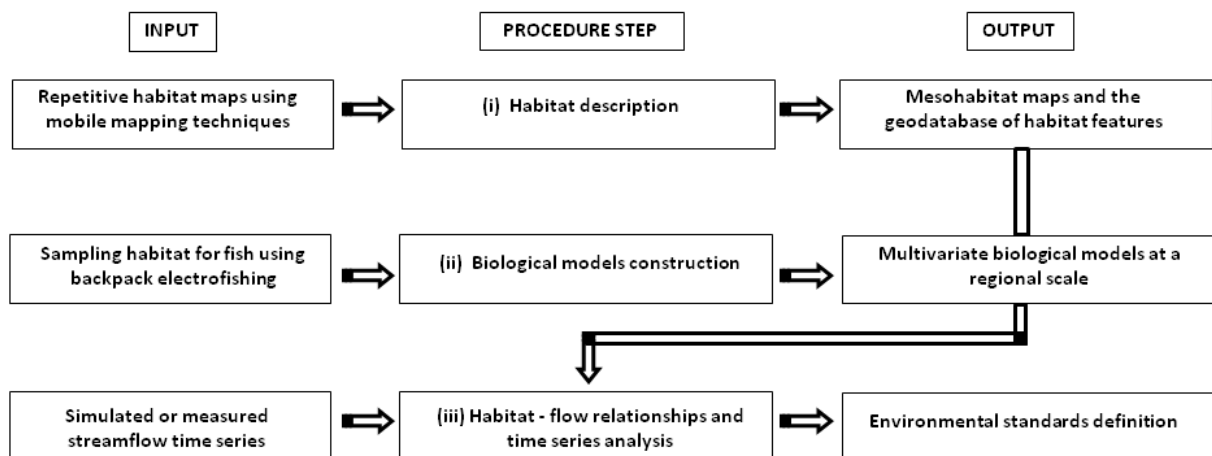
INPUT

PROCEDURE STEP

OUTPUT

Repetitive habitat maps using mobile mapping techniques

(i) Habitat description

Mesohabitat maps and the geodatabase of habitat features

Sampling habitat for fish using backpack electrofishing

(ii) Biological models construction

Multivariate biological models at a regional scale

Simulated or measured streamflow time series

(iii) Habitat - flow relationships and time series analysis

Environmental standards definition